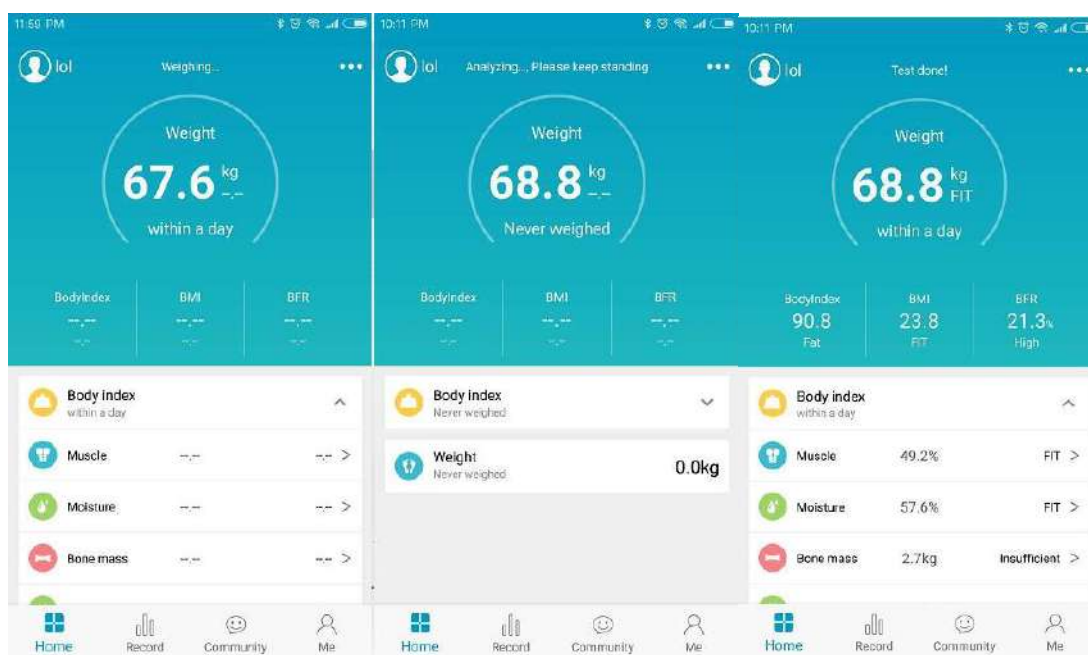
11:59 PM

lol

Weighing...

Weight

67.6 kg --

within a day

BodyIndex
--.--
--.--

BMI
--.--
--.--

BFR
--.--
--.--

Body index
within a day

Muscle --.-- --.-- >

Moisture --.-- --.-- >

Bone mass --.-- --.-- >

Home Record Community Me

10:11 PM

lol

Analyzing..., Please keep standing

Weight

68.8 kg --

Never weighed

BodyIndex
--.--
--.--

BMI
--.--
--.--

BFR
--.--
--.--

Body index
Never weighed

Weight
Never weighed
0.0kg

Home Record Community Me

10:11 PM

lol

Test done!

Weight

68.8 kg FIT

within a day

BodyIndex
90.8
Fat

BMI
23.8
FIT

BFR
21.3%
High

Body index
within a day

Muscle 49.2% FIT >

Moisture 57.6% FIT >

Bone mass 2.7kg Insufficient >

Home Record Community Me